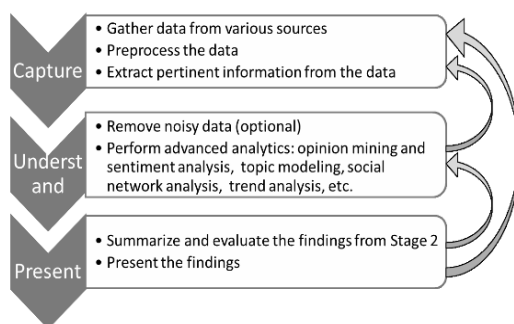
Capture

• Gather data from various sources
• Preprocess the data
• Extract pertinent information from the data

Underst and

• Remove noisy data (optional)
• Perform advanced analytics: opinion mining and sentiment analysis, topic modeling, social network analysis, trend analysis, etc.

Present

• Summarize and evaluate the findings from Stage 2
• Present the findings